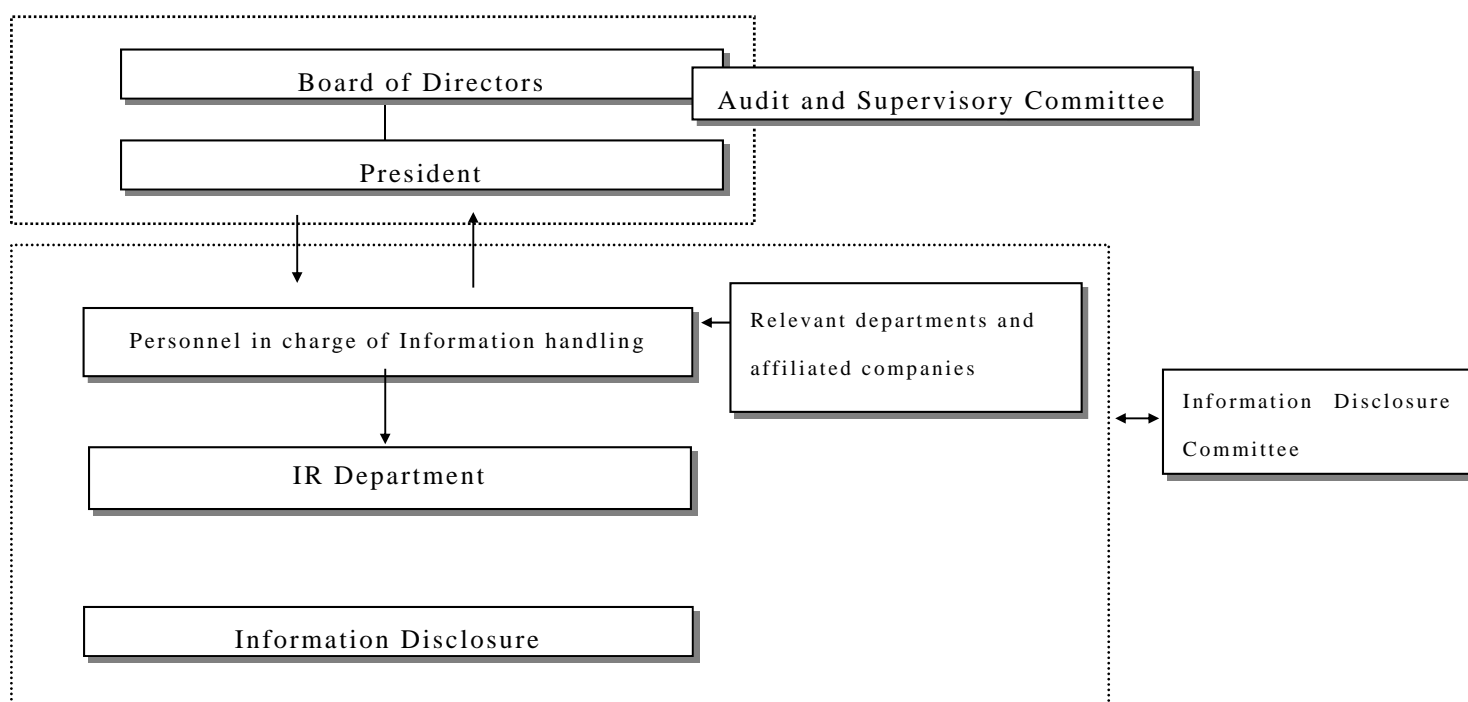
Board of Directors

Audit and Supervisory Committee

President

Personnel in charge of Information handling

Relevant departments and affiliated companies

Information Disclosure Committee

IR Department

Information Disclosure